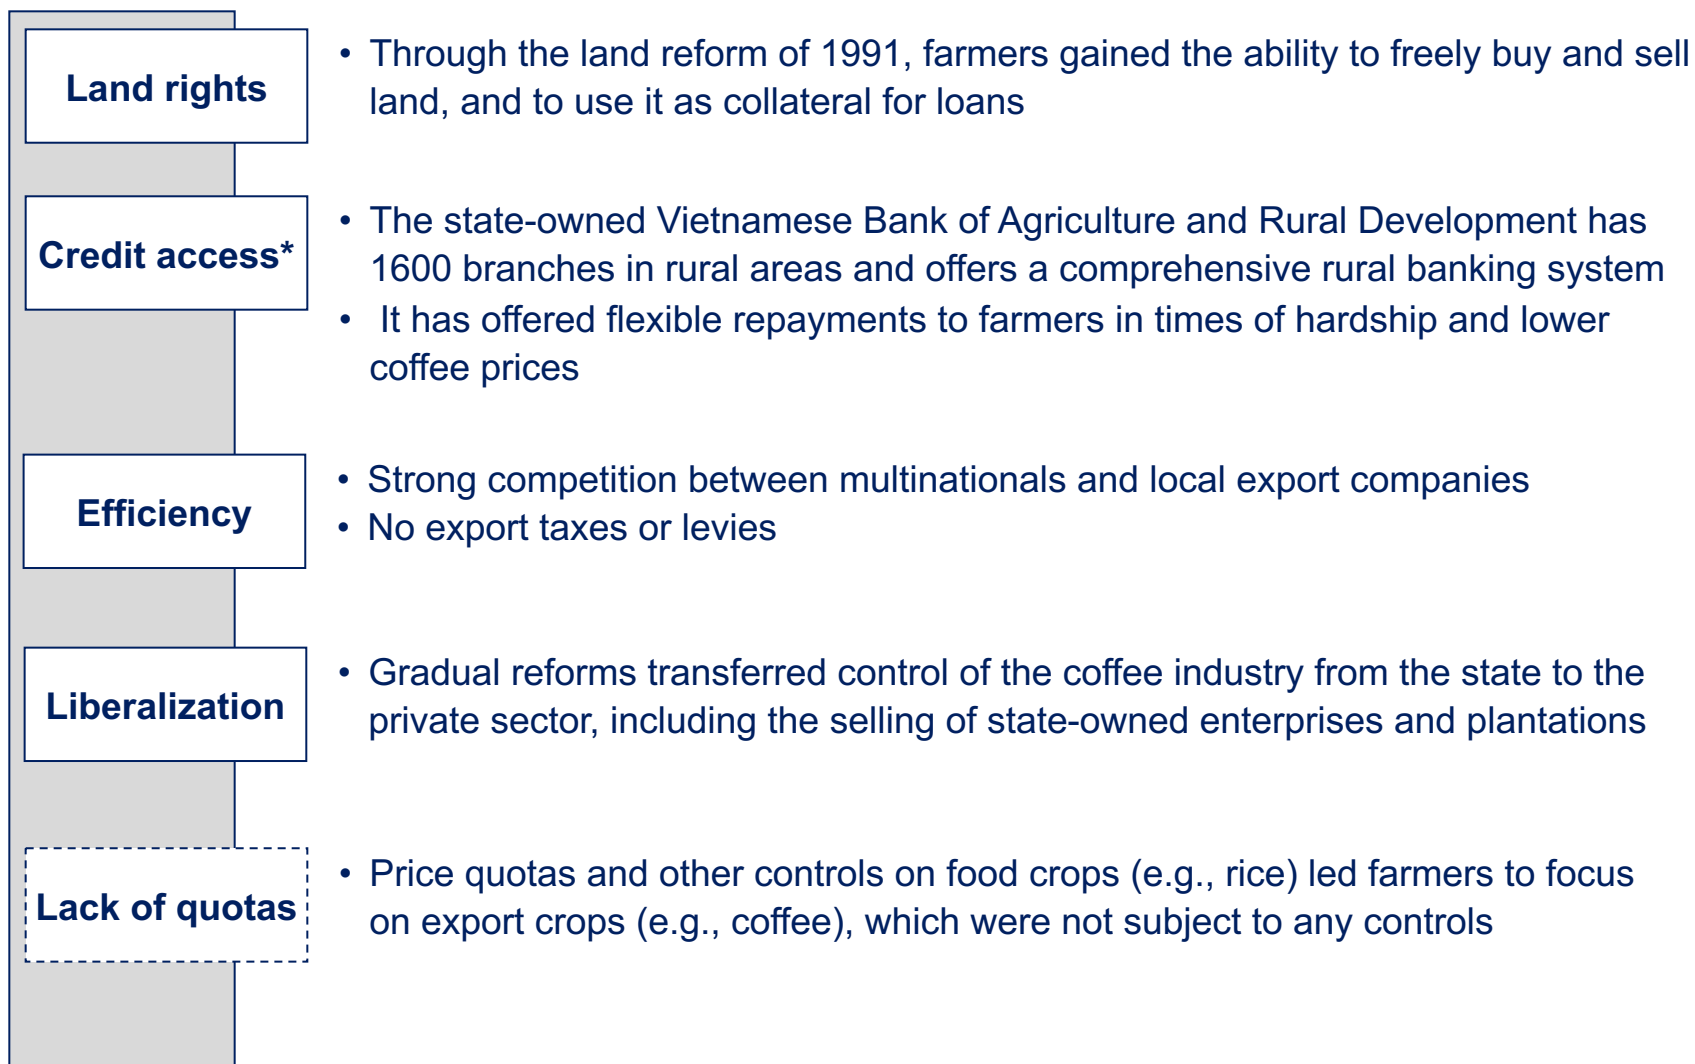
Land rights

• Through the land reform of 1991, farmers gained the ability to freely buy and sell land, and to use it as collateral for loans

Credit access*

• The state-owned Vietnamese Bank of Agriculture and Rural Development has 1600 branches in rural areas and offers a comprehensive rural banking system
• It has offered flexible repayments to farmers in times of hardship and lower coffee prices

Efficiency

• Strong competition between multinationals and local export companies
• No export taxes or levies

Liberalization

• Gradual reforms transferred control of the coffee industry from the state to the private sector, including the selling of state-owned enterprises and plantations

Lack of quotas

• Price quotas and other controls on food crops (e.g., rice) led farmers to focus on export crops (e.g., coffee), which were not subject to any controls